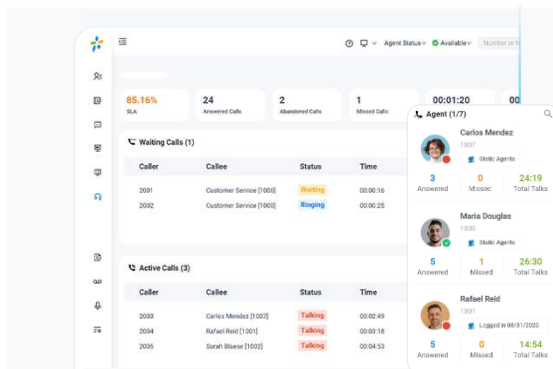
Agent Status Available Number or N

85.16%
SLA

24
Answered Calls

2
Abandoned Calls

1
Missed Calls

00:01:20

Waiting Calls (1)

| Caller | Callee | Status | Time |
|---|---|---|---|
| 2001 | Customer Service [1000] | Waiting | 00:00:16 |
| 2002 | Customer Service [1000] | Ringing | 00:00:25 |

Active Calls (3)

| Caller | Callee | Status | Time |
|---|---|---|---|
| 2003 | Carlos Mendez [1007] | Talking | 00:02:49 |
| 2004 | Rafael Reid [1001] | Talking | 00:03:18 |
| 2005 | Sarah Bloese [1002] | Talking | 00:04:53 |

Agent (1/7)

Carlos Mendez
1007
Static Agents
3 Answered
0 Missed
24:19 Total Talks

Maria Douglas
1006
Static Agents
5 Answered
1 Missed
26:30 Total Talks

Rafael Reid
1001
Logged in 08/31/2020
5 Answered
0 Missed
14:54 Total Talks